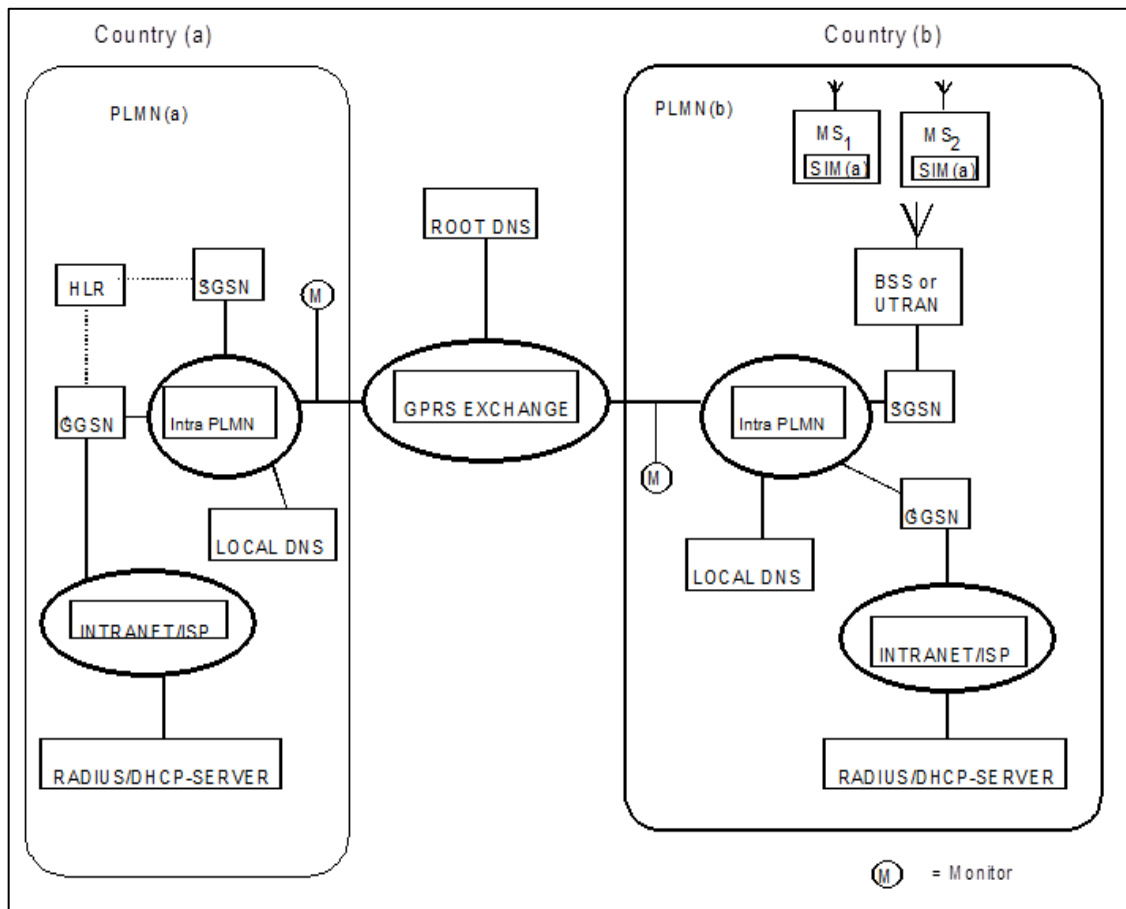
Country (a)

Country (b)

PLMN(a)

PLMN(b)

$MS_1$

SIM(a)

$MS_2$

SIM(a)

ROOT DNS

HLR

SGSN

M

BSS or UTRAN

GGSN

Intra PLMN

GPRS EXCHANGE

Intra PLMN

SGSN

M

LOCAL DNS

GGSN

LOCAL DNS

INTRANET/ISP

INTRANET/ISP

RADIUS/DHCP-SERVER

RADIUS/DHCP-SERVER

M = Monitor